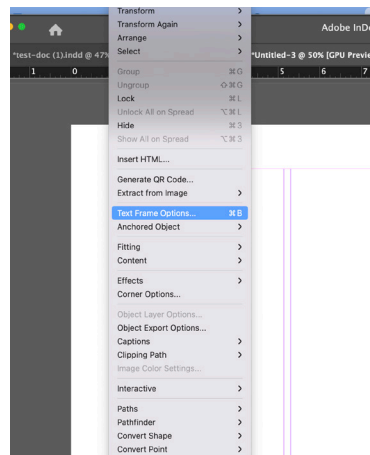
Transform
Transform Again
Arrange
Select

Adobe InD

*test-doc (1).indd @ 47%

*Untitled-3 @ 50% [GPU Previe

1 0 5 6 7

Group ⌘G
Ungroup ⇧⌘G
Lock ⌘L
Unlock All on Spread ⌥⌘L
Hide ⌘3
Show All on Spread ⌥⌘3

Insert HTML...

Generate QR Code...
Extract from Image

Text Frame Options... ⌘B
Anchored Object

Fitting
Content

Effects
Corner Options...

Object Layer Options...
Object Export Options...
Captions
Clipping Path
Image Color Settings...

Interactive

Paths
Pathfinder
Convert Shape
Convert Point